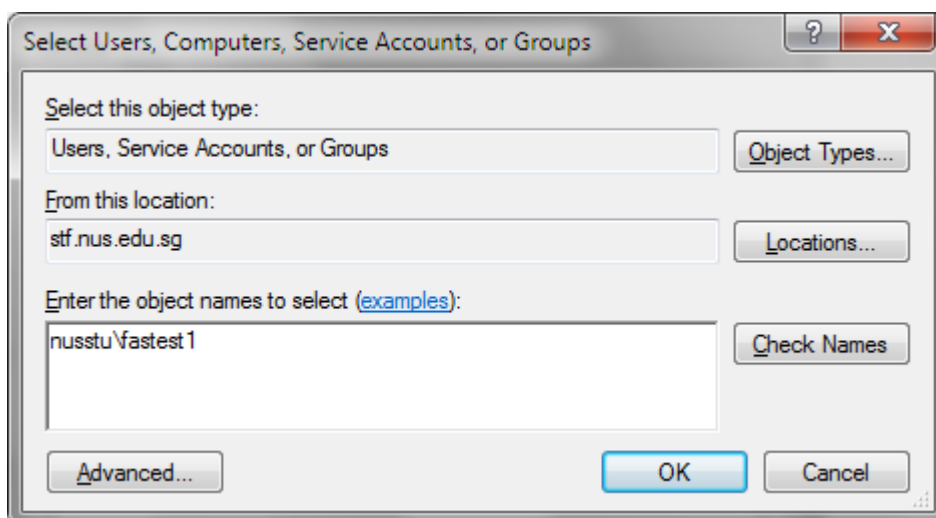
Select Users, Computers, Service Accounts, or Groups

?

X

Select this object type:

Users, Service Accounts, or Groups

Object Types...

From this location:

stf.nus.edu.sg

Locations...

Enter the object names to select (examples):

nusstu\fastest1

Check Names

Advanced...

OK

Cancel